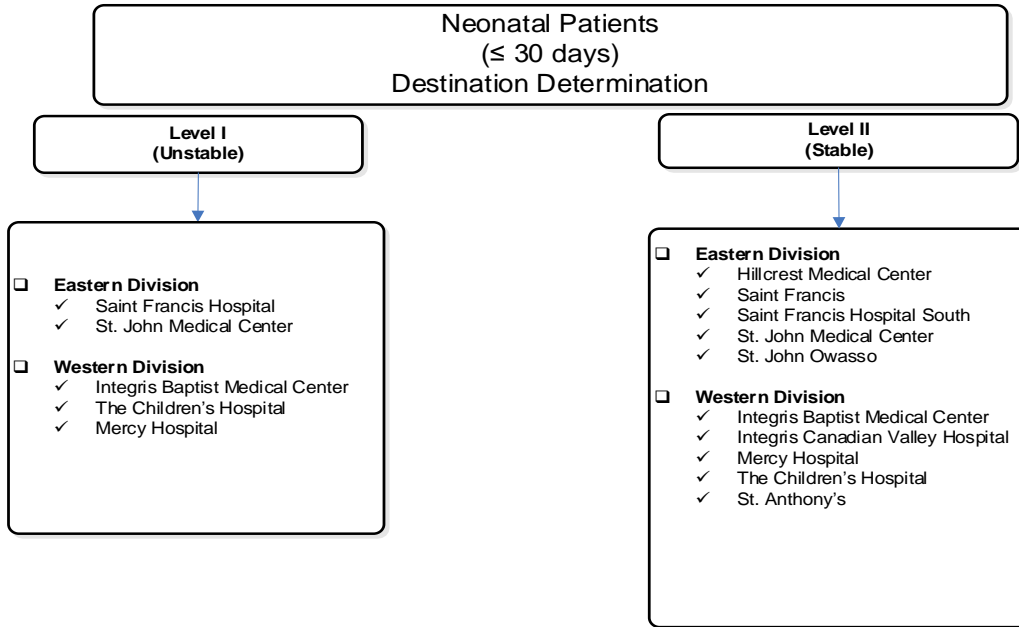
Neonatal Patients
(≤ 30 days)
Destination Determination

Level I
(Unstable)

Level II
(Stable)

❑ Eastern Division
✓ Saint Francis Hospital
✓ St. John Medical Center

❑ Western Division
✓ Integris Baptist Medical Center
✓ The Children's Hospital
✓ Mercy Hospital

❑ Eastern Division
✓ Hillcrest Medical Center
✓ Saint Francis
✓ Saint Francis Hospital South
✓ St. John Medical Center
✓ St. John Owasso

❑ Western Division
✓ Integris Baptist Medical Center
✓ Integris Canadian Valley Hospital
✓ Mercy Hospital
✓ The Children's Hospital
✓ St. Anthony's